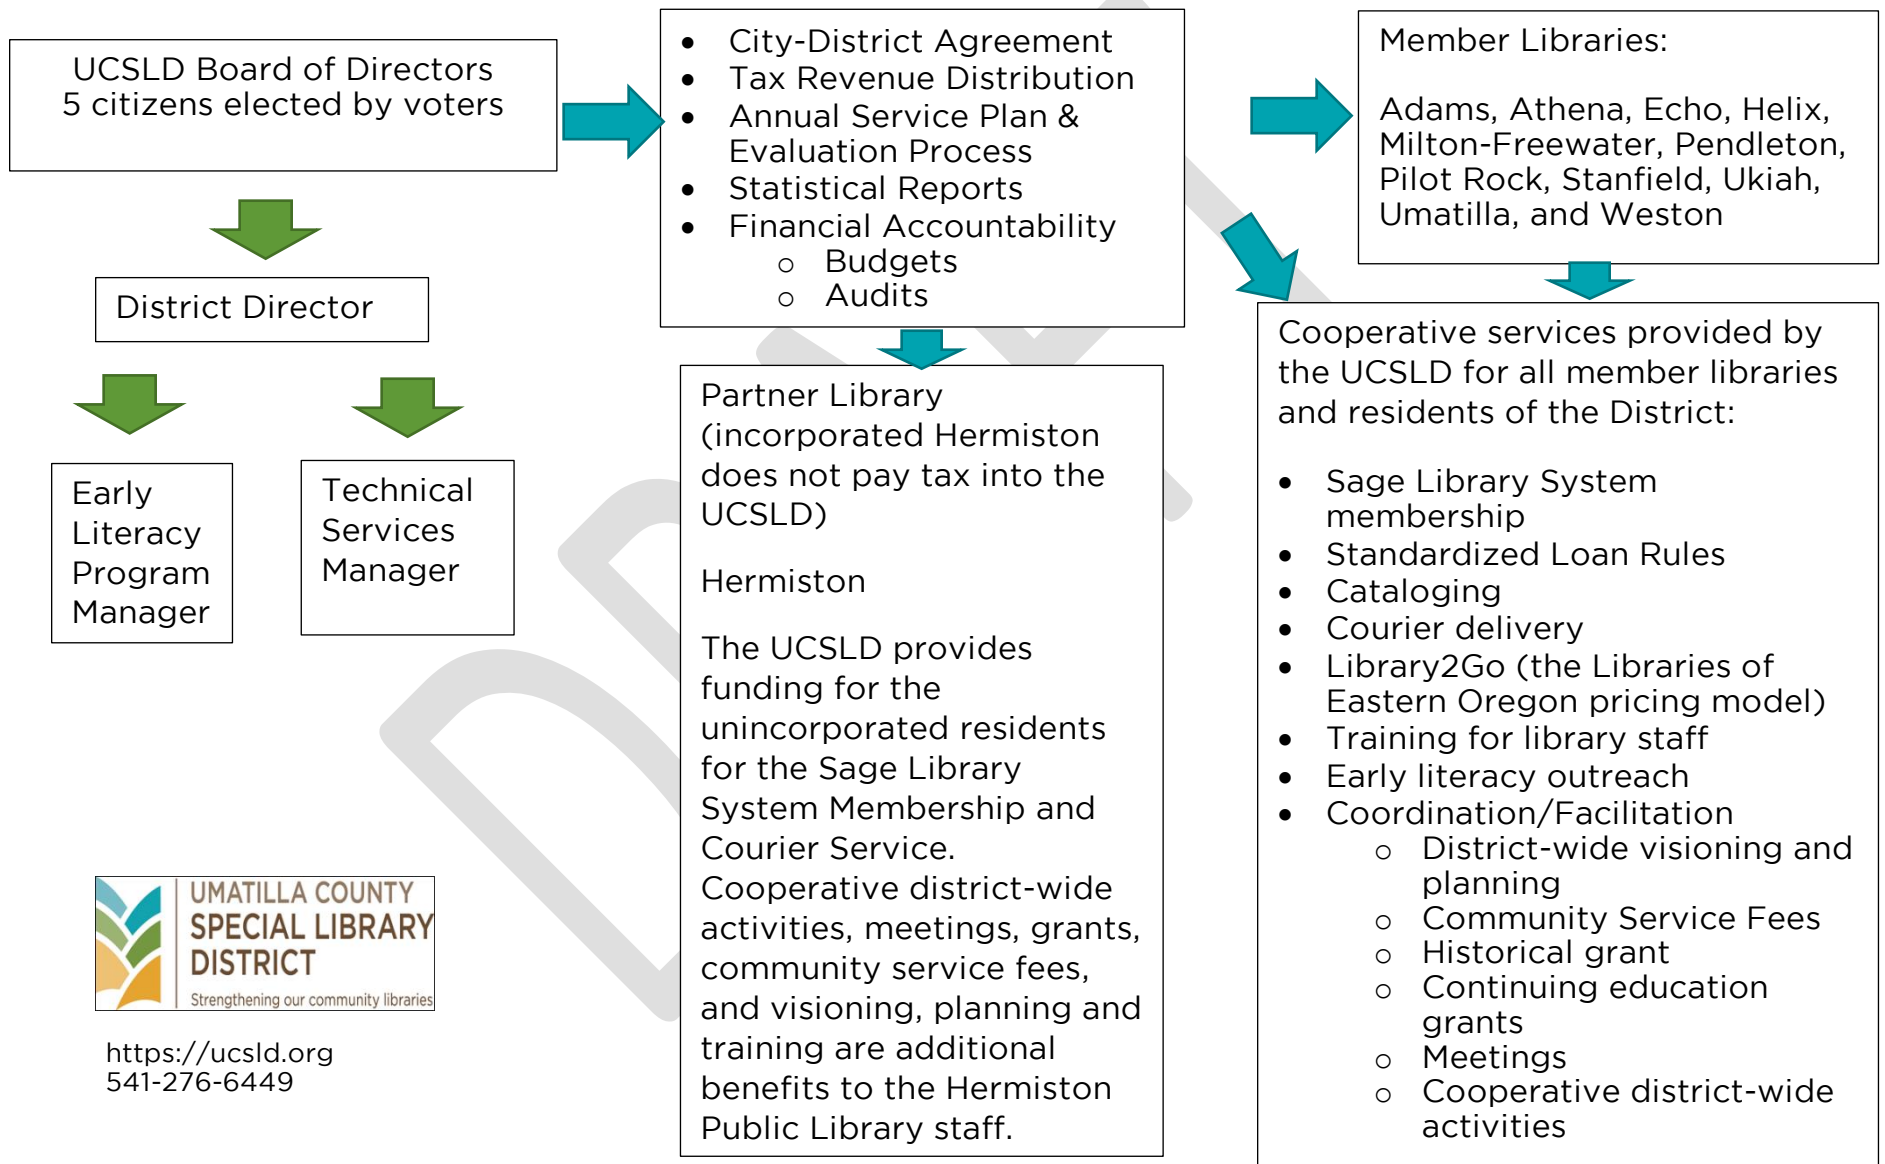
UCSLD Board of Directors
5 citizens elected by voters

District Director

Early Literacy Program Manager

Technical Services Manager

- City-District Agreement
- Tax Revenue Distribution
- Annual Service Plan & Evaluation Process
- Statistical Reports
- Financial Accountability
  - Budgets
  - Audits

Partner Library (incorporated Hermiston does not pay tax into the UCSLD)

Hermiston

The UCSLD provides funding for the unincorporated residents for the Sage Library System Membership and Courier Service. Cooperative district-wide activities, meetings, grants, community service fees, and visioning, planning and training are additional benefits to the Hermiston Public Library staff.

Member Libraries:

Adams, Athena, Echo, Helix, Milton-Freewater, Pendleton, Pilot Rock, Stanfield, Ukiah, Umatilla, and Weston

Cooperative services provided by the UCSLD for all member libraries and residents of the District:

- Sage Library System membership
- Standardized Loan Rules
- Cataloging
- Courier delivery
- Library2Go (the Libraries of Eastern Oregon pricing model)
- Training for library staff
- Early literacy outreach
- Coordination/Facilitation
  - District-wide visioning and planning
  - Community Service Fees
  - Historical grant
  - Continuing education grants
  - Meetings
  - Cooperative district-wide activities

UMATILLA COUNTY SPECIAL LIBRARY DISTRICT
Strengthening our community libraries

https://ucsld.org
541-276-6449

DRAFT